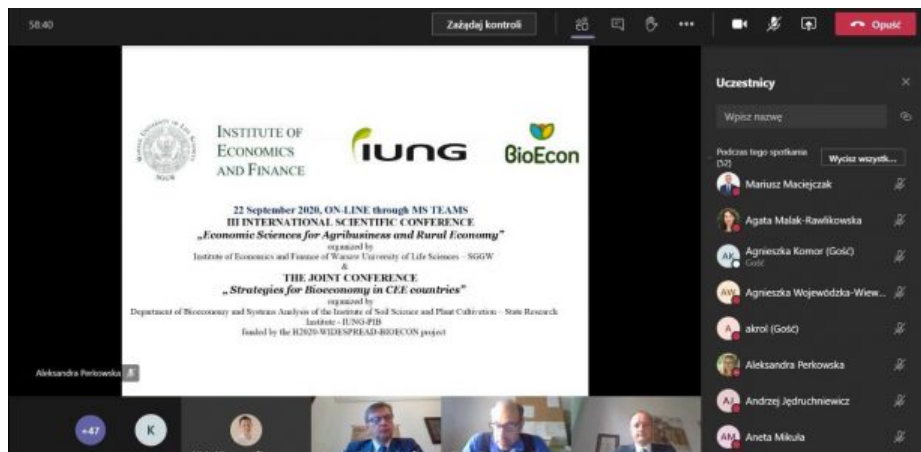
58:40

Zażądaj kontroli

Opuść

INSTITUTE OF ECONOMICS AND FINANCE

IUNG

BioEcon

22 September 2020, ON-LINE through MS TEAMS
III INTERNATIONAL SCIENTIFIC CONFERENCE
„Economic Sciences for Agribusiness and Rural Economy"
organized by
Institute of Economics and Finance of Warsaw University of Life Sciences – SGGW
&
THE JOINT CONFERENCE
„Strategies for Bioeconomy in CEE countries"
organized by
Department of Bioeconomy and Systems Analysis of the Institute of Soil Science and Plant Cultivation – State Research Institute - IUNG-PIB
funded by the H2020-WIDESPREAD-BIOECON project

Aleksandra Perkowska

+47

K

Uczestnicy

Wpisz nazwę

Podczas tego spotkania (52)

Wycisz wszystk...

Mariusz Maciejczak

Agata Malak-Rawlikowska

Agnieszka Komor (Gość)
Gość

Agnieszka Wojewódzka-Wiew...

akrol (Gość)

Aleksandra Perkowska

Andrzej Jędruchniewicz

Aneta Mikuła